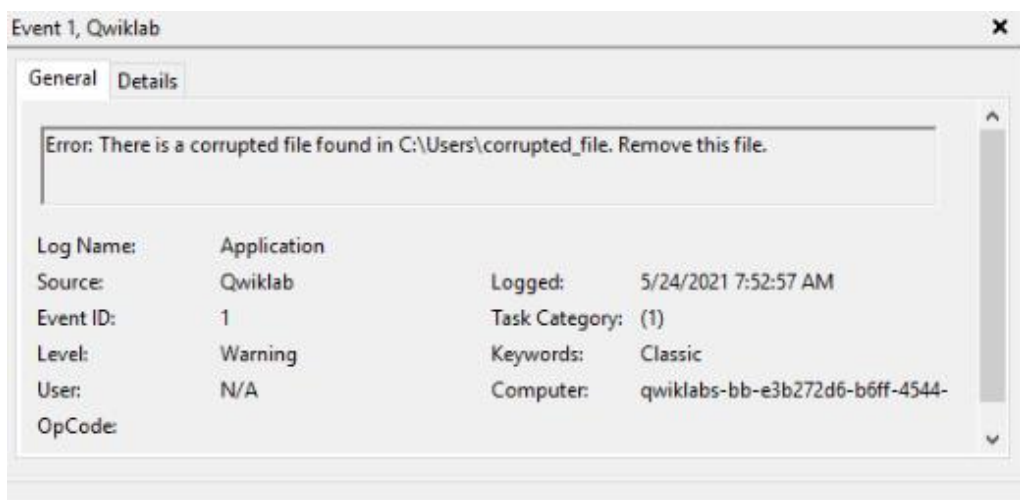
Event 1, Qwiklab

General Details

Error: There is a corrupted file found in C:\Users\corrupted_file. Remove this file.

| | | | |
|---|---|---|---|
| Log Name: | Application | | |
| Source: | Qwiklab | Logged: | 5/24/2021 7:52:57 AM |
| Event ID: | 1 | Task Category: | (1) |
| Level: | Warning | Keywords: | Classic |
| User: | N/A | Computer: | qwiklabs-bb-e3b272d6-b6ff-4544- |
| OpCode: | | | |